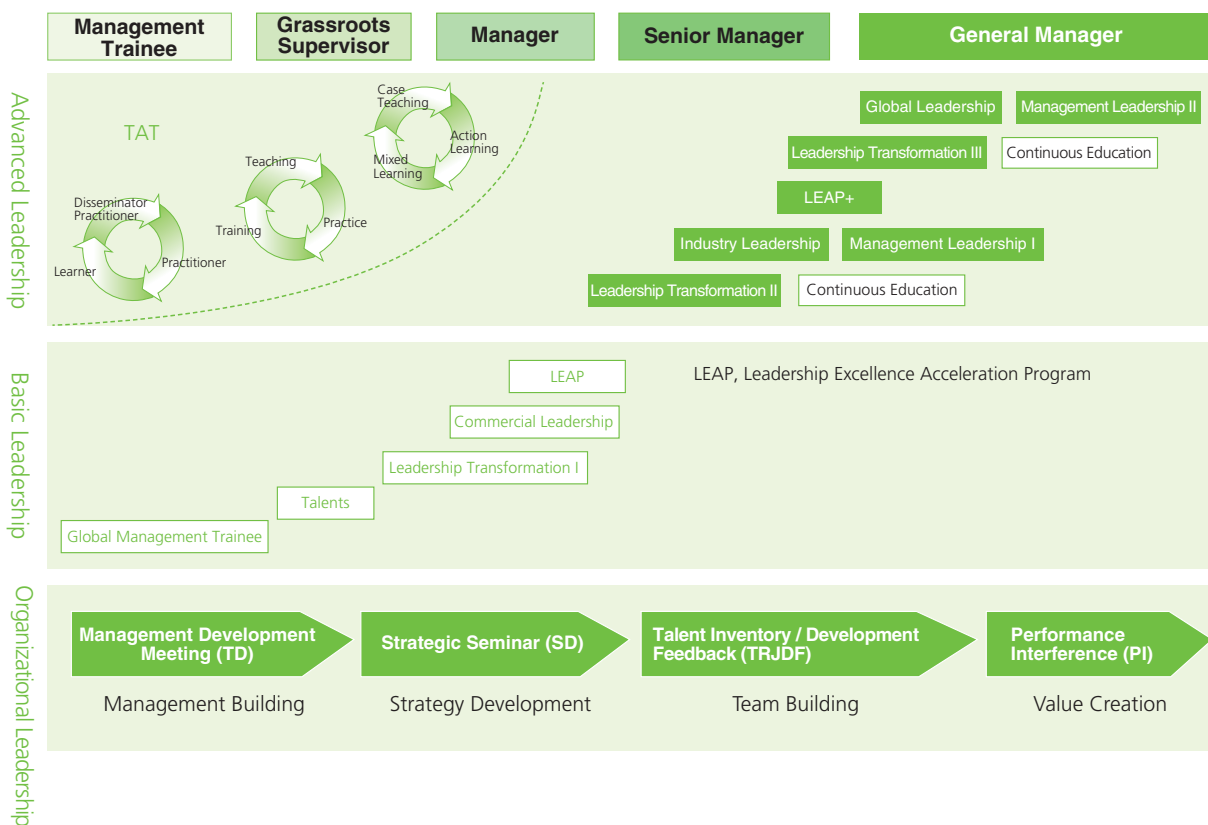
Management Trainee

Grassroots Supervisor

Manager

Senior Manager

General Manager

Advanced Leadership

TAT

Case Teaching

Action Learning

Mixed Learning

Teaching

Practice

Training

Disseminator Practitioner

Practitioner

Learner

Global Leadership

Management Leadership II

Leadership Transformation III

Continuous Education

LEAP+

Industry Leadership

Management Leadership I

Leadership Transformation II

Continuous Education

Basic Leadership

LEAP

LEAP, Leadership Excellence Acceleration Program

Commercial Leadership

Leadership Transformation I

Talents

Global Management Trainee

Organizational Leadership

Management Development Meeting (TD)

Strategic Seminar (SD)

Talent Inventory / Development Feedback (TRJDF)

Performance Interference (PI)

Management Building

Strategy Development

Team Building

Value Creation